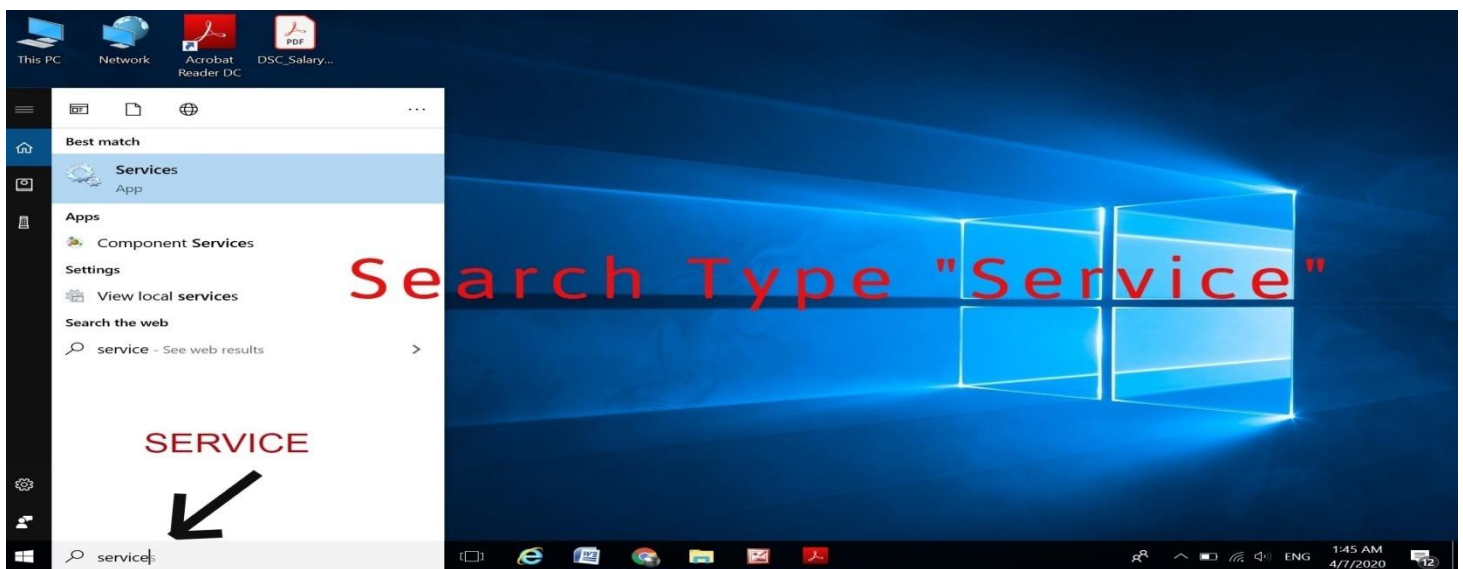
This PC
Network
Acrobat Reader DC
PDF
DSC_Salary...

...

Best match
Services
App
Apps
Component Services
Settings
View local services
Search the web
service - See web results
>

Search Type "Service"

SERVICE

service

ENG
1:45 AM
4/7/2020
12